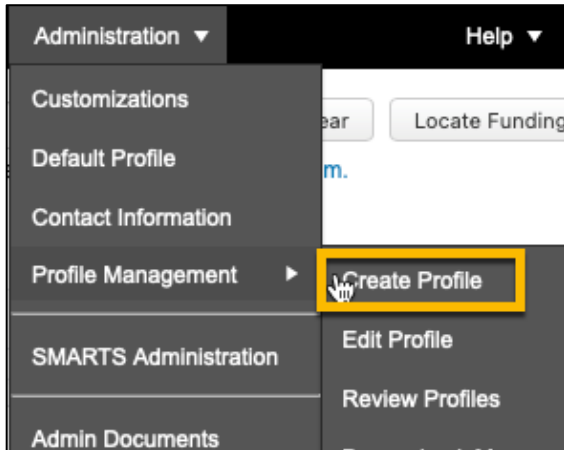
Administration ▼

Help ▼

Customizations

Default Profile

Contact Information

Profile Management ▶

SMARTS Administration

Admin Documents

ear

Locate Fundin

m.

Create Profile

Edit Profile

Review Profiles